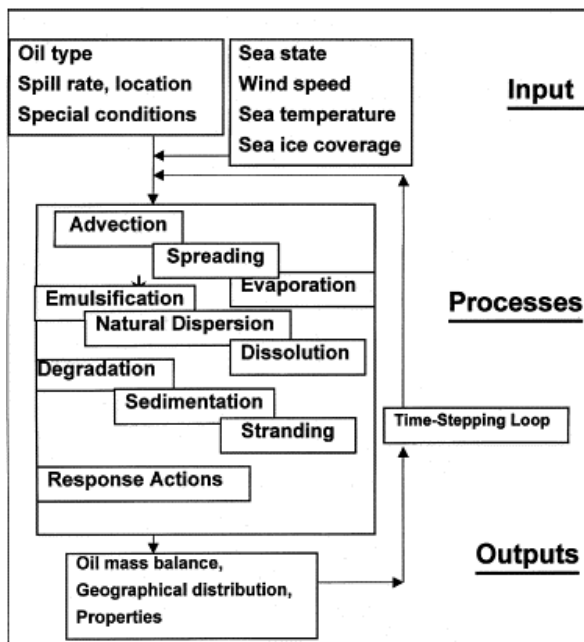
Oil type
Spill rate, location
Special conditions

Sea state
Wind speed
Sea temperature
Sea ice coverage

Input

Advection
Spreading
Emulsification
Evaporation
Natural Dispersion
Dissolution
Degradation
Sedimentation
Stranding
Response Actions

Processes

Time-Stepping Loop

Oil mass balance,
Geographical distribution,
Properties

Outputs